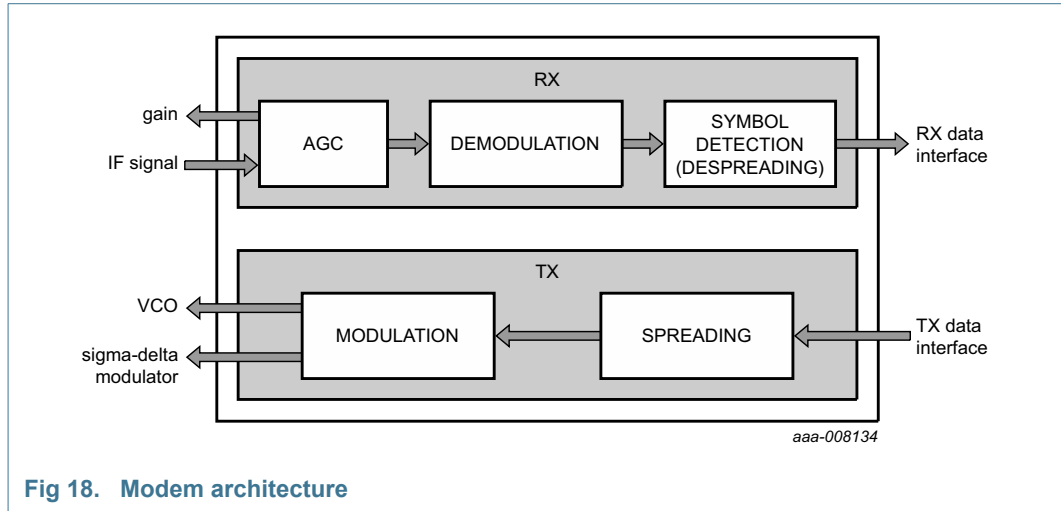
RX

gain

IF signal

AGC

DEMODULATION

SYMBOL DETECTION (DESPREADING)

RX data interface

TX

VCO

sigma-delta modulator

MODULATION

SPREADING

TX data interface

aaa-008134

Fig 18. Modem architecture